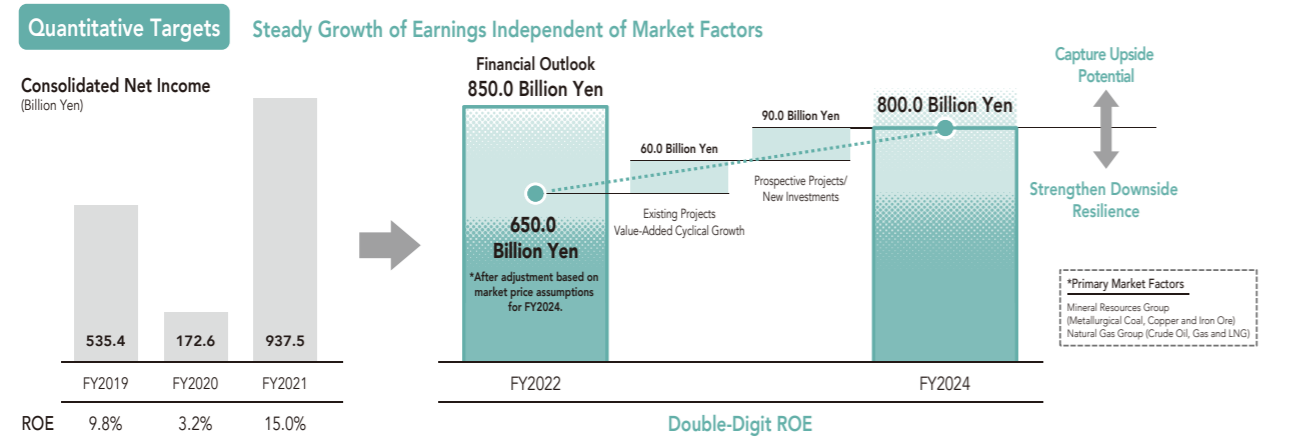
Quantitative Targets

Steady Growth of Earnings Independent of Market Factors

Consolidated Net Income
(Billion Yen)

| | FY2019 | FY2020 | FY2021 |
|---|---|---|---|
| | 535.4 | 172.6 | 937.5 |
| ROE | 9.8% | 3.2% | 15.0% |

Financial Outlook
850.0 Billion Yen

650.0
Billion Yen
*After adjustment based on market price assumptions for FY2024.

60.0 Billion Yen
Existing Projects
Value-Added Cyclical Growth

90.0 Billion Yen
Prospective Projects/
New Investments

800.0 Billion Yen

Capture Upside Potential

Strengthen Downside Resilience

*Primary Market Factors
Mineral Resources Group
(Metallurgical Coal, Copper and Iron Ore)
Natural Gas Group (Crude Oil, Gas and LNG)

FY2022

FY2024

Double-Digit ROE